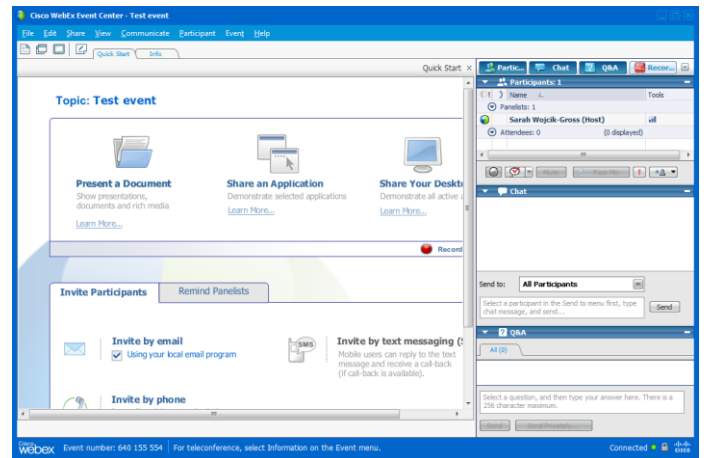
Cisco WebEx Event Center - Test event

File Edit Share View Communicate Participant Event Help

Quick Start Info

Quick Start ×

Topic: Test event

Present a Document
Show presentations, documents and rich media
Learn More...

Share an Application
Demonstrate selected applications
Learn More...

Share Your Deskt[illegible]
Demonstrate all active a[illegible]
Learn More...

Record

Invite Participants Remind Panelists

Invite by email
Using your local email program

Invite by text messaging (
Mobile users can reply to the text message and receive a call-back (if call-back is available).

Invite by phone

Partic... Chat Q&A Recor...

Participants: 1

1 Name Tools
Panelists: 1
Sarah Wojcik-Gross (Host)
Attendees: 0 (0 displayed)

Mute Pass Mic

Chat

Send to: All Participants
Select a participant in the Send to menu first, type chat message, and send...
Send

Q&A

All (0)

Select a question, and then type your answer here. There is a 256 character maximum.

Send Send Privately...

Cisco webex Event number: 640 155 554 | For teleconference, select Information on the Event menu.

Connected